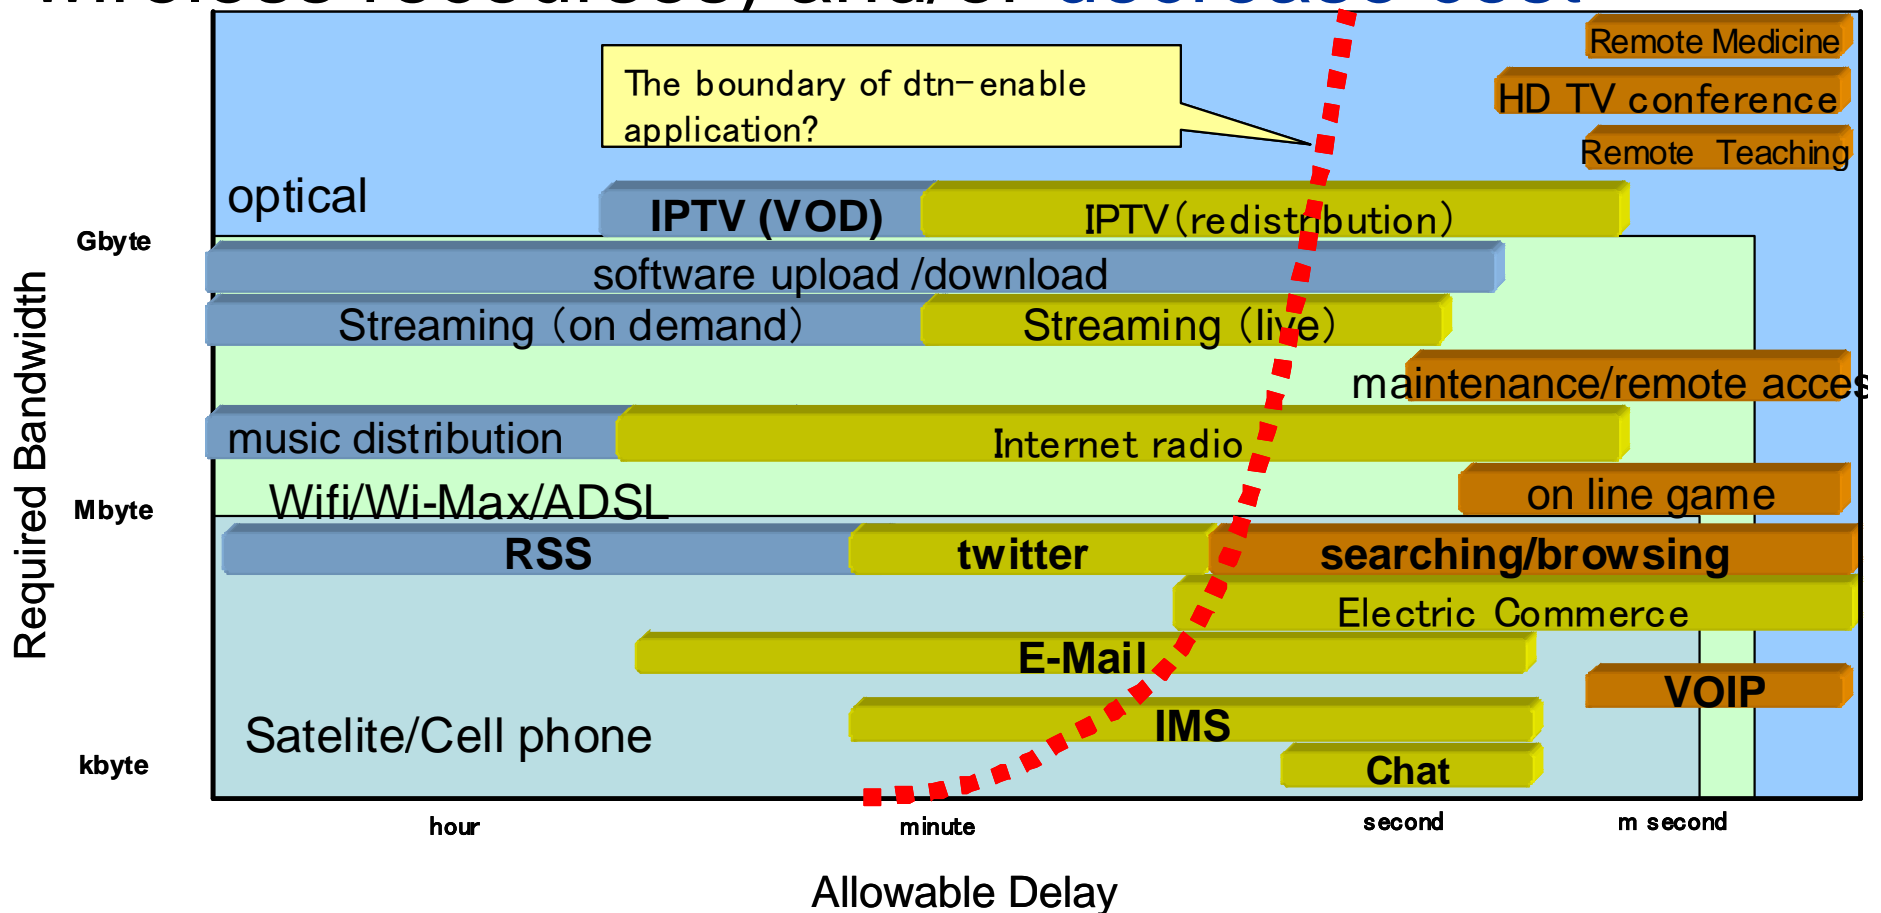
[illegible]

The boundary of dtn-enable application?

Remote Medicine

HD TV conference

Remote Teaching

optical

IPTV (VOD)

IPTV(redistribution)

Gbyte

software upload /download

Streaming (on demand)

Streaming (live)

maintenance/remote acces

music distribution

Internet radio

Wifi/Wi-Max/ADSL

on line game

Mbyte

RSS

twitter

searching/browsing

Electric Commerce

E-Mail

VOIP

IMS

Satelite/Cell phone

Chat

kbyte

Required Bandwidth

hour

minute

second

m second

Allowable Delay